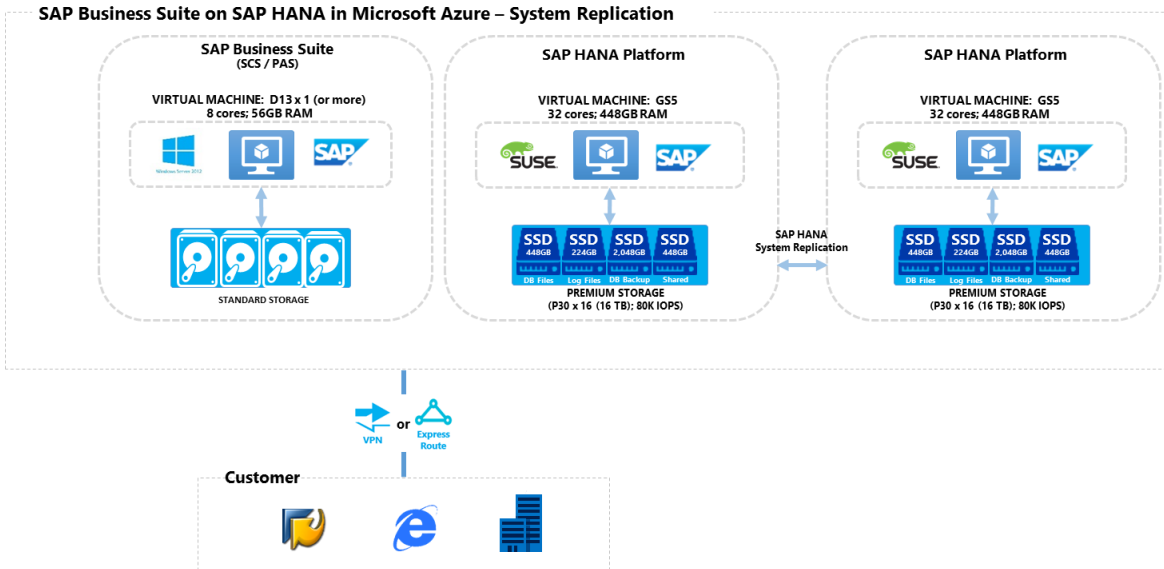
SAP Business Suite on SAP HANA in Microsoft Azure – System Replication

SAP Business Suite
(SCS / PAS)

VIRTUAL MACHINE: D13 x 1 (or more)
8 cores; 56GB RAM

Windows Server 2012

SAP

STANDARD STORAGE

SAP HANA Platform

VIRTUAL MACHINE: GS5
32 cores; 448GB RAM

SUSE

SAP

| SSD 448GB | SSD 224GB | SSD 2,048GB | SSD 448GB |
|---|---|---|---|
| DB Files | Log Files | DB Backup | Shared |

PREMIUM STORAGE
(P30 x 16 (16 TB); 80K IOPS)

SAP HANA
System Replication

SAP HANA Platform

VIRTUAL MACHINE: GS5
32 cores; 448GB RAM

SUSE

SAP

| SSD 448GB | SSD 224GB | SSD 2,048GB | SSD 448GB |
|---|---|---|---|
| DB Files | Log Files | DB Backup | Shared |

PREMIUM STORAGE
(P30 x 16 (16 TB); 80K IOPS)

VPN or Express Route

Customer